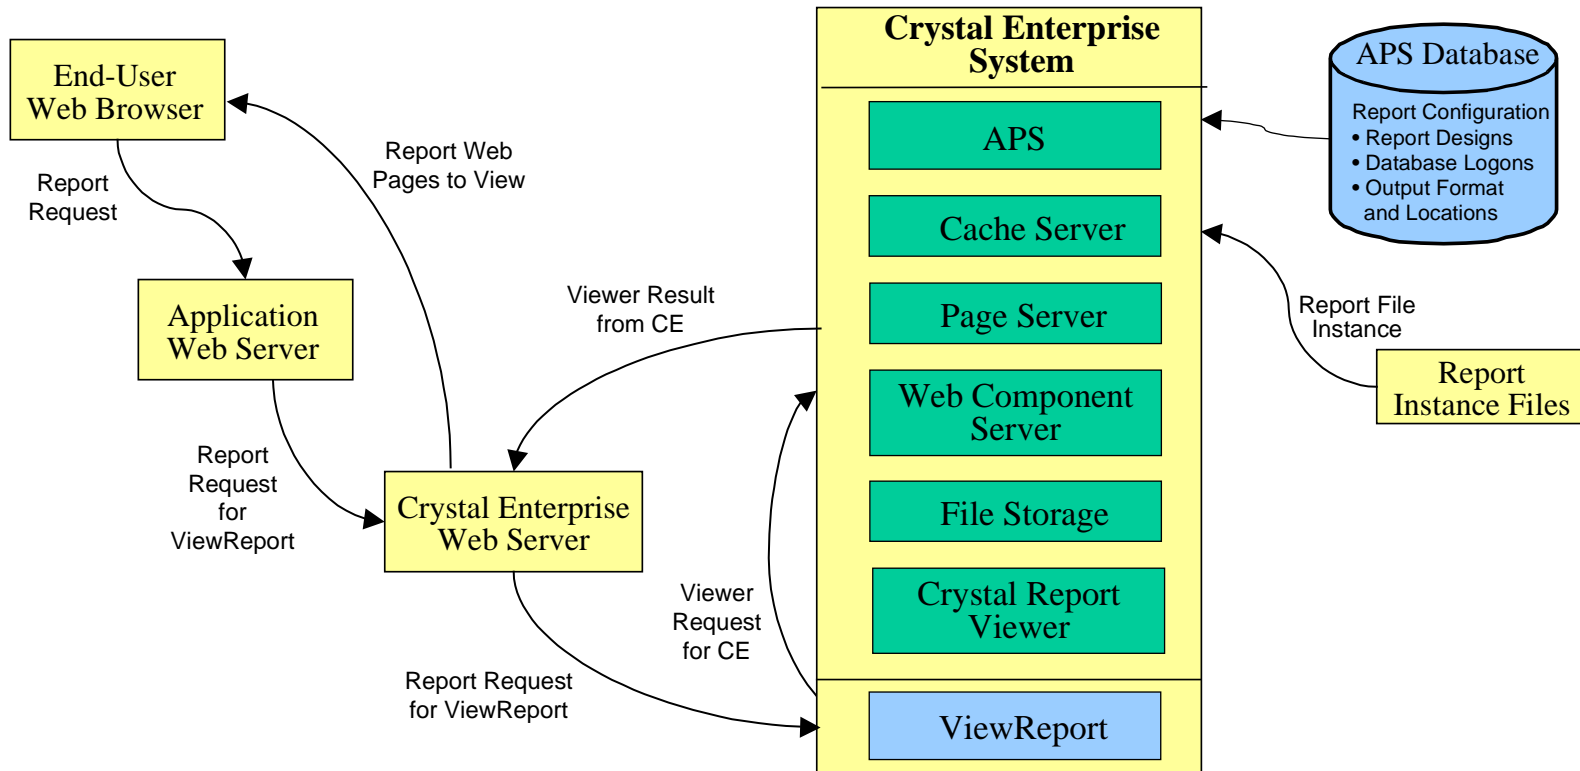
End-User Web Browser

Report Request

Application Web Server

Report Request for ViewReport

Report Web Pages to View

Crystal Enterprise Web Server

Viewer Result from CE

Report Request for ViewReport

Viewer Request for CE

Crystal Enterprise System

APS

Cache Server

Page Server

Web Component Server

File Storage

Crystal Report Viewer

ViewReport

APS Database

Report Configuration
• Report Designs
• Database Logons
• Output Format and Locations

Report File Instance

Report Instance Files